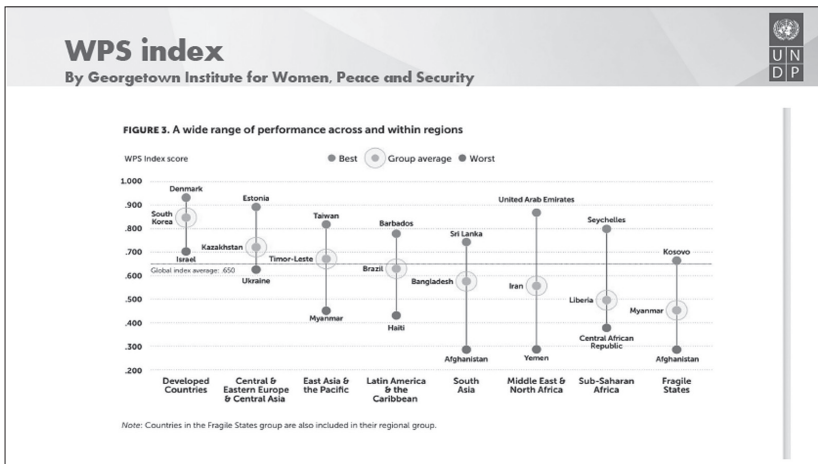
WPS index
By Georgetown Institute for Women, Peace and Security

U N
D P

FIGURE 3. A wide range of performance across and within regions

WPS Index score

Best Group average Worst

1.000
.900
.800
.700
.600
.500
.400
.300
.200

Global index average: .650

Denmark
South Korea
Israel

Estonia
Kazakhstan
Ukraine

Taiwan
Timor-Leste
Myanmar

Barbados
Brazil
Haiti

Sri Lanka
Bangladesh
Afghanistan

United Arab Emirates
Iran
Yemen

Seychelles
Liberia
Central African Republic

Kosovo
Myanmar
Afghanistan

Developed Countries
Central & Eastern Europe & Central Asia
East Asia & the Pacific
Latin America & the Caribbean
South Asia
Middle East & North Africa
Sub-Saharan Africa
Fragile States

Note: Countries in the Fragile States group are also included in their regional group.